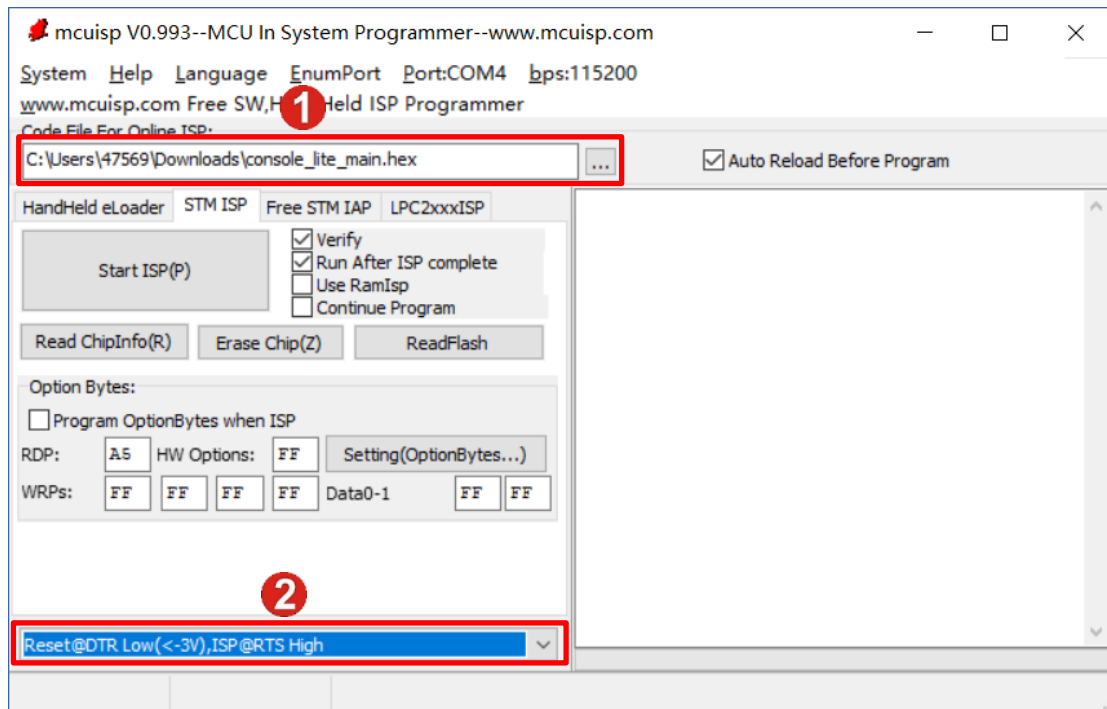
mcuisp V0.993--MCU In System Programmer--www.mcuisp.com

System Help Language EnumPort Port:COM4 bps:115200

www.mcuisp.com Free SW,H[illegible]Held ISP Programmer

1

Code File For Online ISP:

C:\Users\47569\Downloads\console_lite_main.hex ...

Auto Reload Before Program

HandHeld eLoader | STM ISP | Free STM IAP | LPC2xxxISP

Start ISP(P)

Verify
Run After ISP complete
Use RamIsp
Continue Program

Read ChipInfo(R) | Erase Chip(Z) | ReadFlash

Option Bytes:

Program OptionBytes when ISP

RDP: A5 HW Options: FF Setting(OptionBytes...)

WRPs: FF FF FF FF Data0-1 FF FF

2

Reset@DTR Low(<-3V),ISP@RTS High